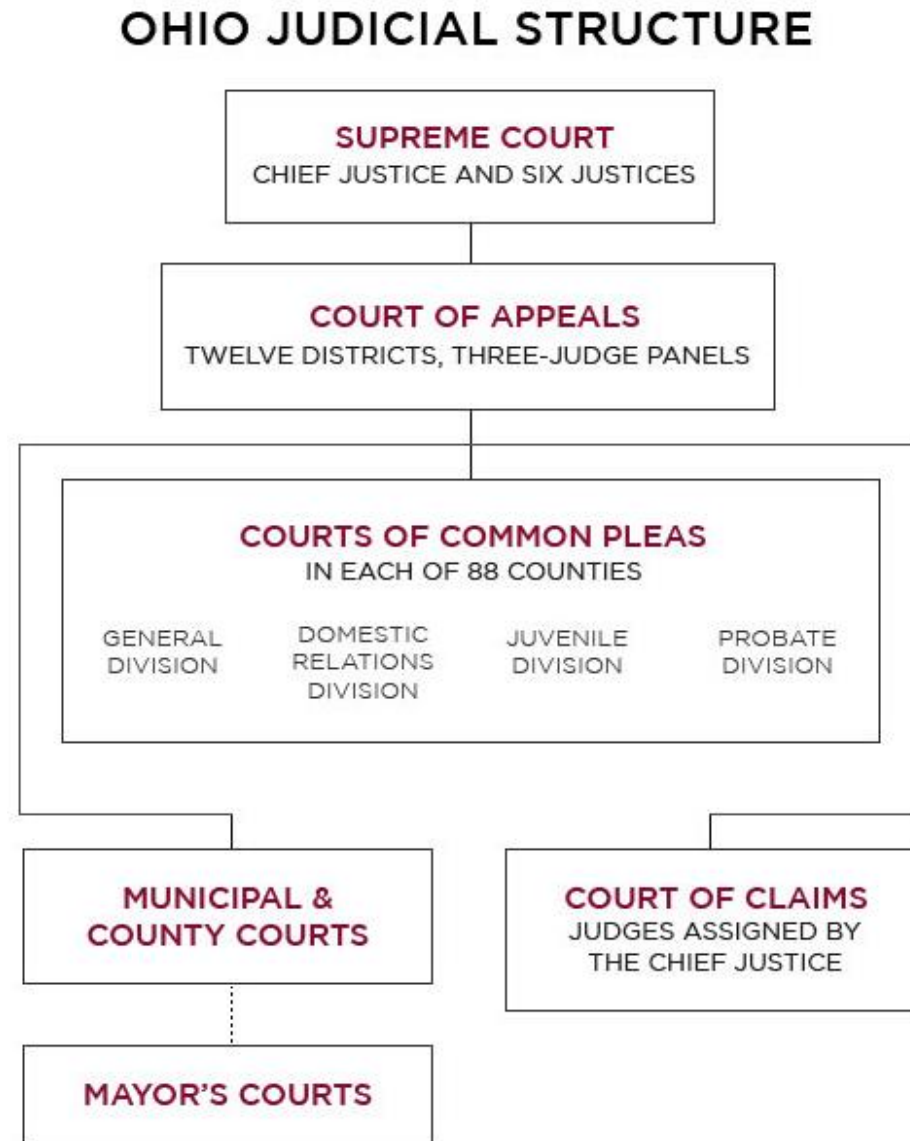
OHIO JUDICIAL STRUCTURE

SUPREME COURT
CHIEF JUSTICE AND SIX JUSTICES

COURT OF APPEALS
TWELVE DISTRICTS, THREE-JUDGE PANELS

COURTS OF COMMON PLEAS
IN EACH OF 88 COUNTIES

GENERAL DIVISION

DOMESTIC RELATIONS DIVISION

JUVENILE DIVISION

PROBATE DIVISION

MUNICIPAL & COUNTY COURTS

COURT OF CLAIMS
JUDGES ASSIGNED BY THE CHIEF JUSTICE

MAYOR'S COURTS